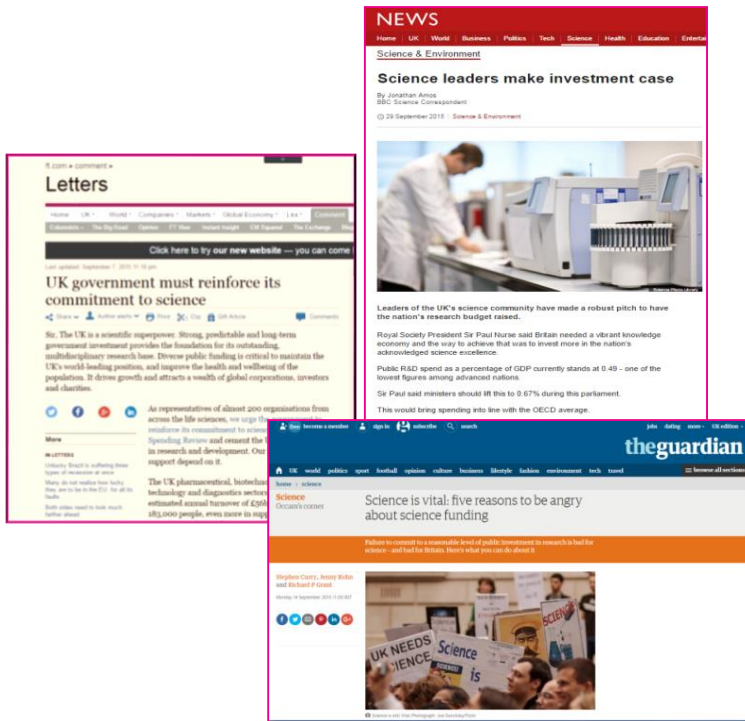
NEWS

Home UK World Business Politics Tech Science Health Education Entertai

Science & Environment

Science leaders make investment case

By Jonathan Amos
BBC Science Correspondent

29 September 2015 | Science & Environment

Leaders of the UK's science community have made a robust pitch to have the nation's research budget raised.

Royal Society President Sir Paul Nurse said Britain needed a vibrant knowledge economy and the way to achieve that was to invest more in the nation's acknowledged science excellence.

Public R&D spend as a percentage of GDP currently stands at 0.49 - one of the lowest figures among advanced nations.

Sir Paul said ministers should lift this to 0.67% during this parliament.

This would bring spending into line with the OECD average.

ft.com » comment »

Letters

Home UK World Companies Markets Global Economy Lex Comment

Click here to try our new website — you can come

Last updated: September 7, 2015 11:16 pm

UK government must reinforce its commitment to science

Share Author alerts Print Clip Gift Article Comments

Sir, The UK is a scientific superpower. Strong, predictable and long-term government investment provides the foundation for its outstanding, multidisciplinary research base. Diverse public funding is critical to maintain the UK's world-leading position, and improve the health and wellbeing of the population. It drives growth and attracts a wealth of global corporations, investors and charities.

As representatives of almost 200 organisations from across the life sciences, we urge the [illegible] reinforce its commitment to science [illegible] Spending Review and cement the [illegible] in research and development. Our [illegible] support depend on it.

The UK pharmaceutical, biotechn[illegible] technology and diagnostics sector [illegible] estimated annual turnover of £56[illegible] 183,000 people, even more in supp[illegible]

More

IN LETTERS

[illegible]

become a member sign in subscribe search jobs dating more UK edition

theguardian

UK world politics sport football opinion culture business lifestyle fashion environment tech travel browse all sections

home › science

Science
Occam's corner

Science is vital: five reasons to be angry about science funding

Failure to commit to a reasonable level of public investment in research is bad for science – and bad for Britain. Here's what you can do about it

Stephen Curry, Jenny Rohn and Richard P Grant

UK NEEDS SCIENCE
Science is
SCIENCE